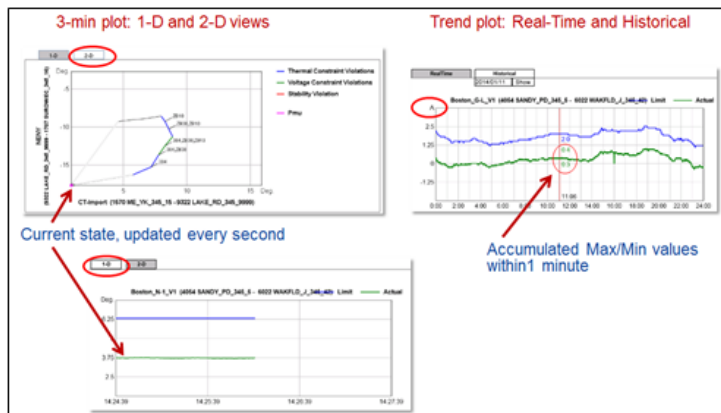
3-min plot: 1-D and 2-D views

1-D 2-D

Deg

Thermal Constraint Violations
Voltage Constraint Violations
Stability Violation
Pmu

-5
-10
-15
-20

0
5
10
15
Deg

CT-Import (1570 ME_YK_345_15 - 9322 LAKE_RD_345_9999)

Current state, updated every second

1-D 2-D

Boston_N-1_V1 (4054 SANDY_PD_345_5 - 6022 WAKFLD_J_345_40) Limit Actual

Deg
6.25
5
3.75
2.5

14:24:39
14:25:39
14:26:39
14:27:39

Trend plot: Real-Time and Historical

RealTime Historical Show

Boston_G-L_V1 (4054 SANDY_PD_345_5 - 6022 WAKFLD_J_345_40) Limit Actual

2.5
1.25
0
-1.25

11:00

0:00 2:00 4:00 6:00 8:00 10:00 12:00 14:00 16:00 18:00 20:00 22:00 24:00

Accumulated Max/Min values within1 minute